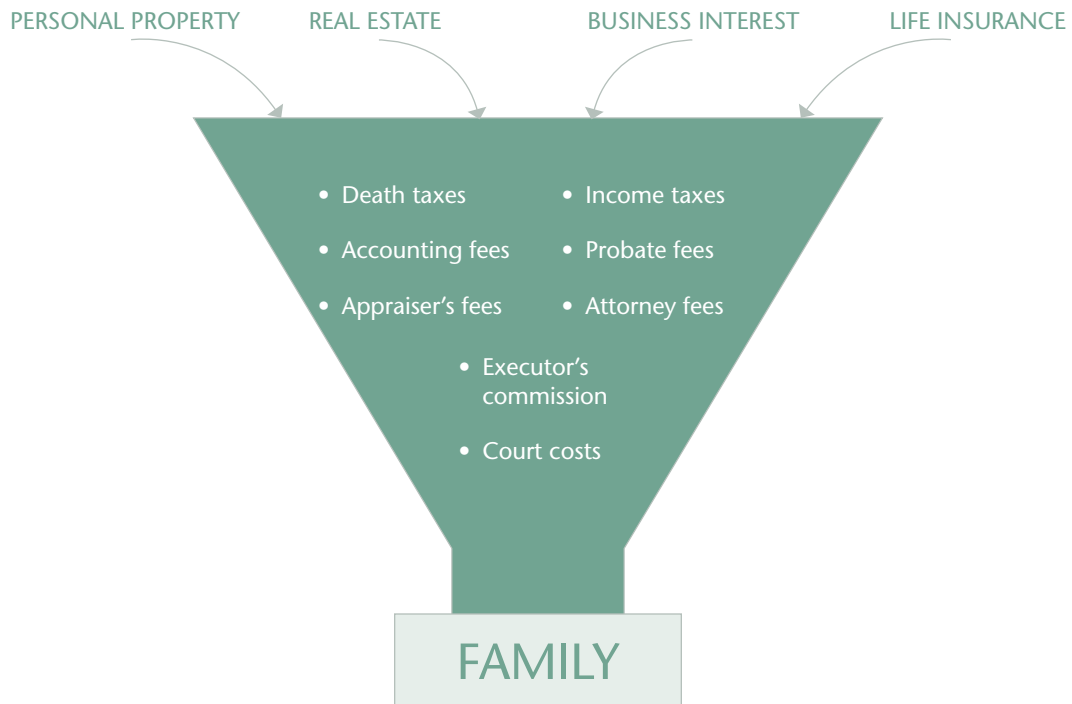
PERSONAL PROPERTY REAL ESTATE BUSINESS INTEREST LIFE INSURANCE

• Death taxes
• Income taxes
• Accounting fees
• Probate fees
• Appraiser's fees
• Attorney fees
• Executor's commission
• Court costs

FAMILY